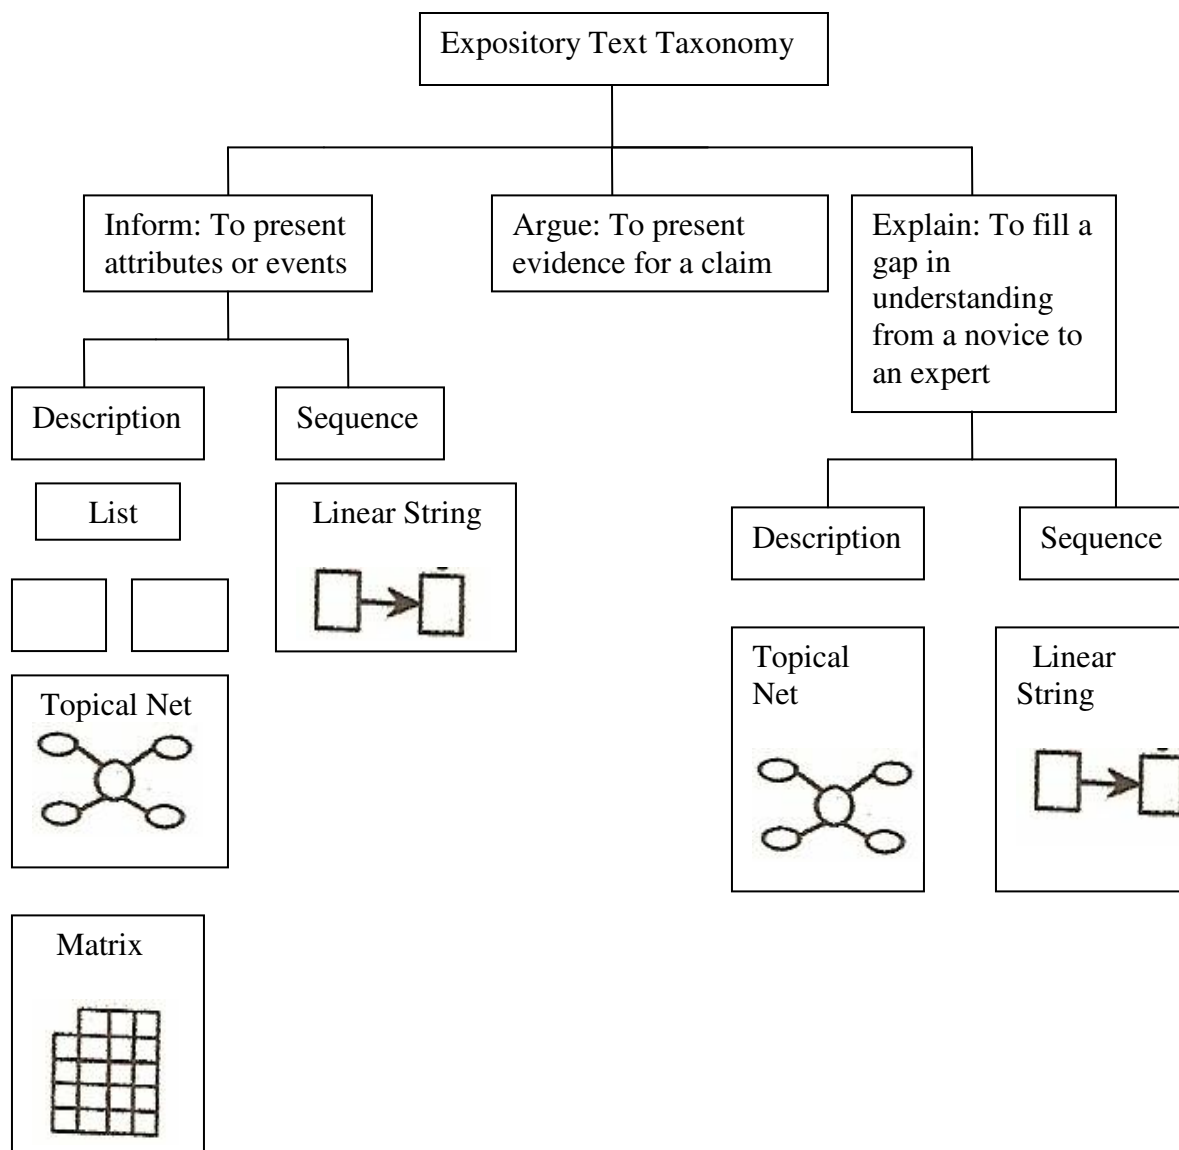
Expository Text Taxonomy

Inform: To present attributes or events

Argue: To present evidence for a claim

Explain: To fill a gap in understanding from a novice to an expert

Description

Sequence

List

Linear String

Topical Net

Matrix

Description

Sequence

Topical Net

Linear String